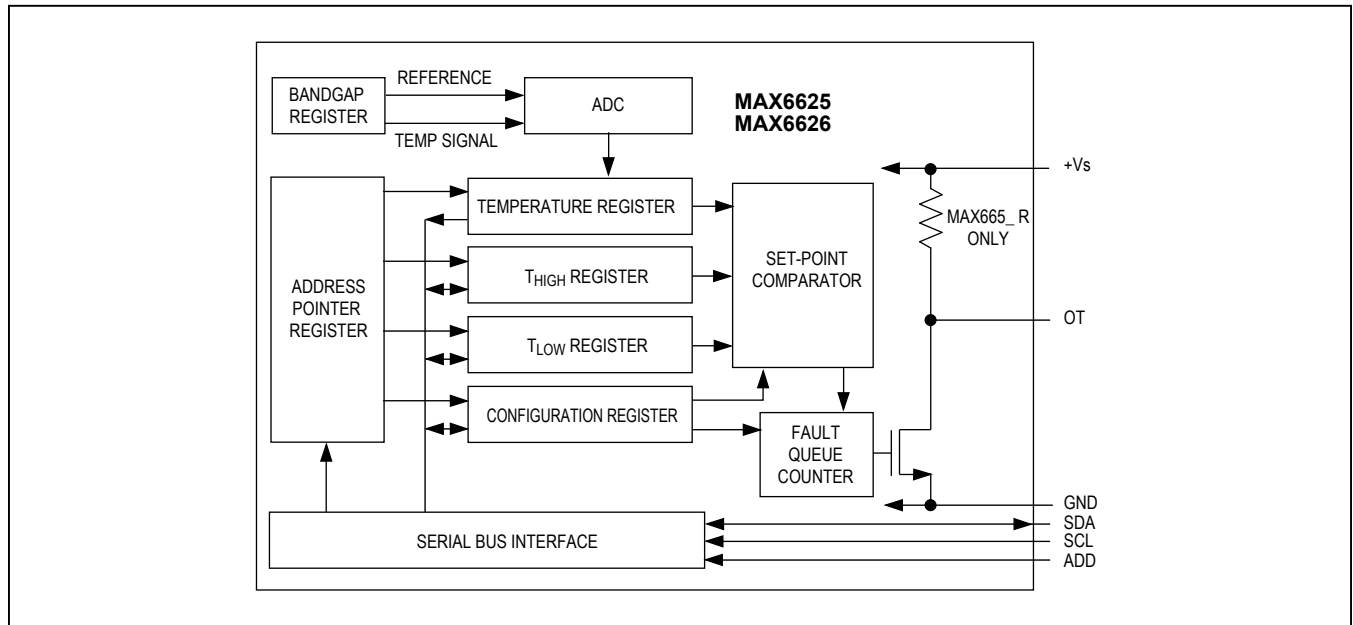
BANDGAP REGISTER

REFERENCE

TEMP SIGNAL

ADC

MAX6625
MAX6626

+Vs

ADDRESS POINTER REGISTER

TEMPERATURE REGISTER

$T_{HIGH}$ REGISTER

$T_{LOW}$ REGISTER

CONFIGURATION REGISTER

SET-POINT COMPARATOR

MAX665_ R ONLY

OT

FAULT QUEUE COUNTER

GND

SERIAL BUS INTERFACE

SDA
SCL
ADD